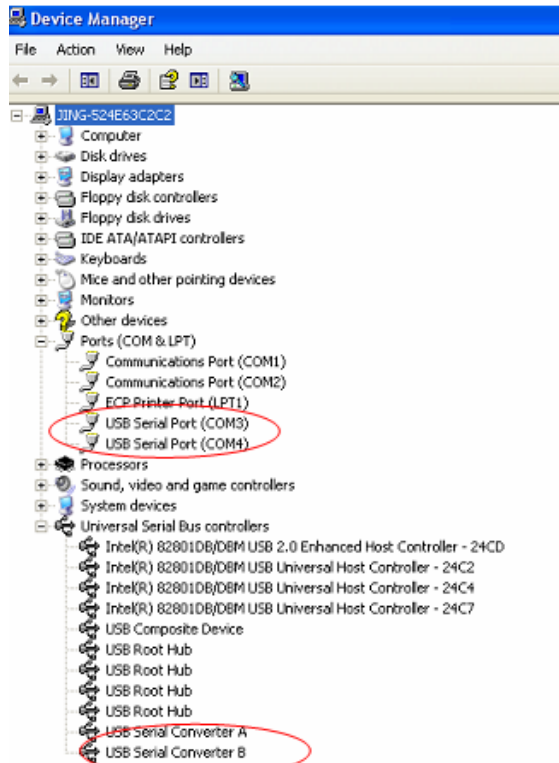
Device Manager

File Action View Help

JING-524E63C2C2
Computer
Disk drives
Display adapters
Floppy disk controllers
Floppy disk drives
IDE ATA/ATAPI controllers
Keyboards
Mice and other pointing devices
Monitors
Other devices
Ports (COM & LPT)
Communications Port (COM1)
Communications Port (COM2)
ECP Printer Port (LPT1)
USB Serial Port (COM3)
USB Serial Port (COM4)
Processors
Sound, video and game controllers
System devices
Universal Serial Bus controllers
Intel(R) 82801DB/DBM USB 2.0 Enhanced Host Controller - 24CD
Intel(R) 82801DB/DBM USB Universal Host Controller - 24C2
Intel(R) 82801DB/DBM USB Universal Host Controller - 24C4
Intel(R) 82801DB/DBM USB Universal Host Controller - 24C7
USB Composite Device
USB Root Hub
USB Root Hub
USB Root Hub
USB Root Hub
USB Serial Converter A
USB Serial Converter B